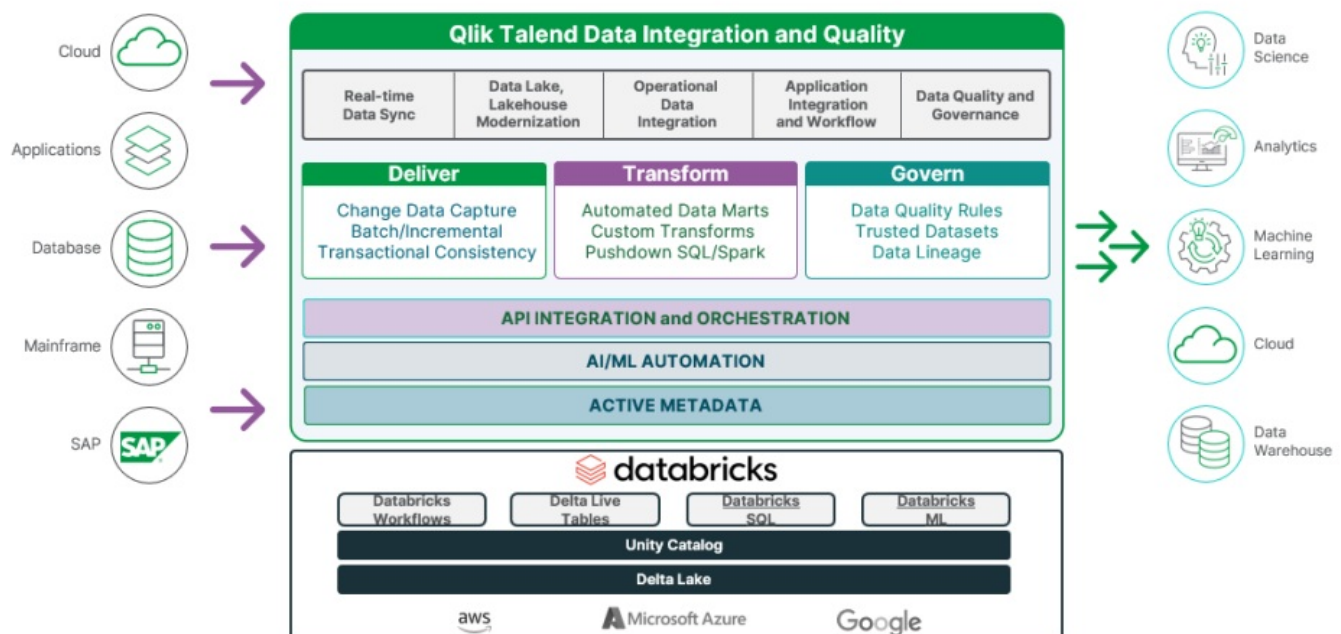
Cloud

Applications

Database

Mainframe

SAP

SAP

Qlik Talend Data Integration and Quality

| Real-time Data Sync | Data Lake, Lakehouse Modernization | Operational Data Integration | Application Integration and Workflow | Data Quality and Governance |
|---|---|---|---|---|

Deliver
Change Data Capture
Batch/Incremental
Transactional Consistency

Transform
Automated Data Marts
Custom Transforms
Pushdown SQL/Spark

Govern
Data Quality Rules
Trusted Datasets
Data Lineage

API INTEGRATION and ORCHESTRATION

AI/ML AUTOMATION

ACTIVE METADATA

databricks

Databricks Workflows

Delta Live Tables

Databricks SQL

Databricks ML

Unity Catalog

Delta Lake

aws

Microsoft Azure

Google

Data Science

Analytics

Machine Learning

Cloud

Data Warehouse